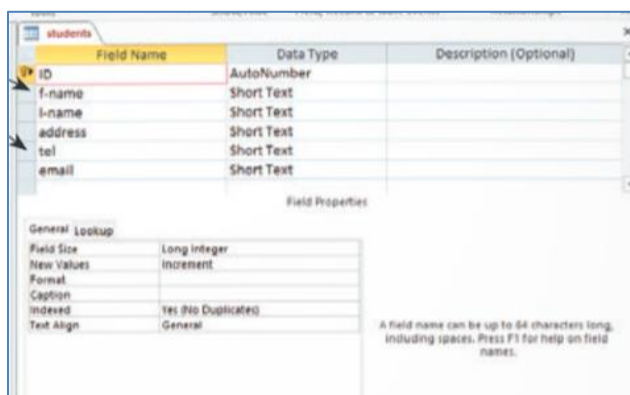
students

| Field Name | Data Type | Description (Optional) |
|---|---|---|
| ID | AutoNumber | |
| f-name | Short Text | |
| l-name | Short Text | |
| address | Short Text | |
| tel | Short Text | |
| email | Short Text | |

Field Properties

General Lookup

| | |
|---|---|
| Field Size | Long Integer |
| New Values | Increment |
| Format | |
| Caption | |
| Indexed | Yes (No Duplicates) |
| Text Align | General |

A field name can be up to 64 characters long, including spaces. Press F1 for help on field names.